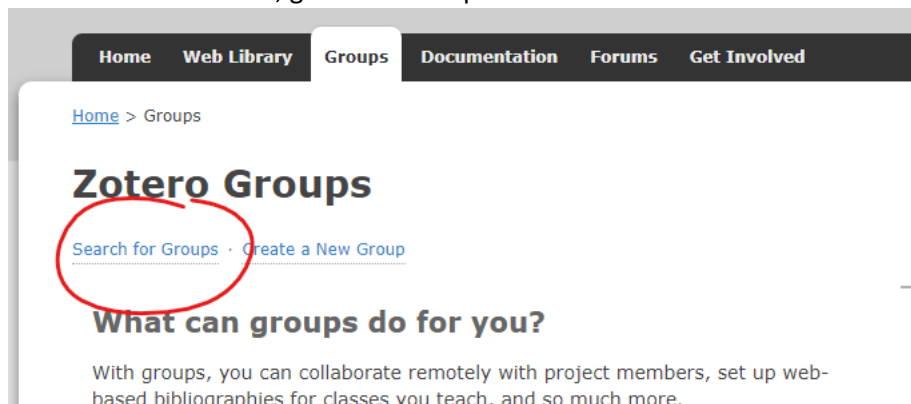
Home Web Library Groups Documentation Forums Get Involved

Home > Groups

Zotero Groups

Search for Groups · Create a New Group

What can groups do for you?

With groups, you can collaborate remotely with project members, set up web-based bibliographies for classes you teach, and so much more.